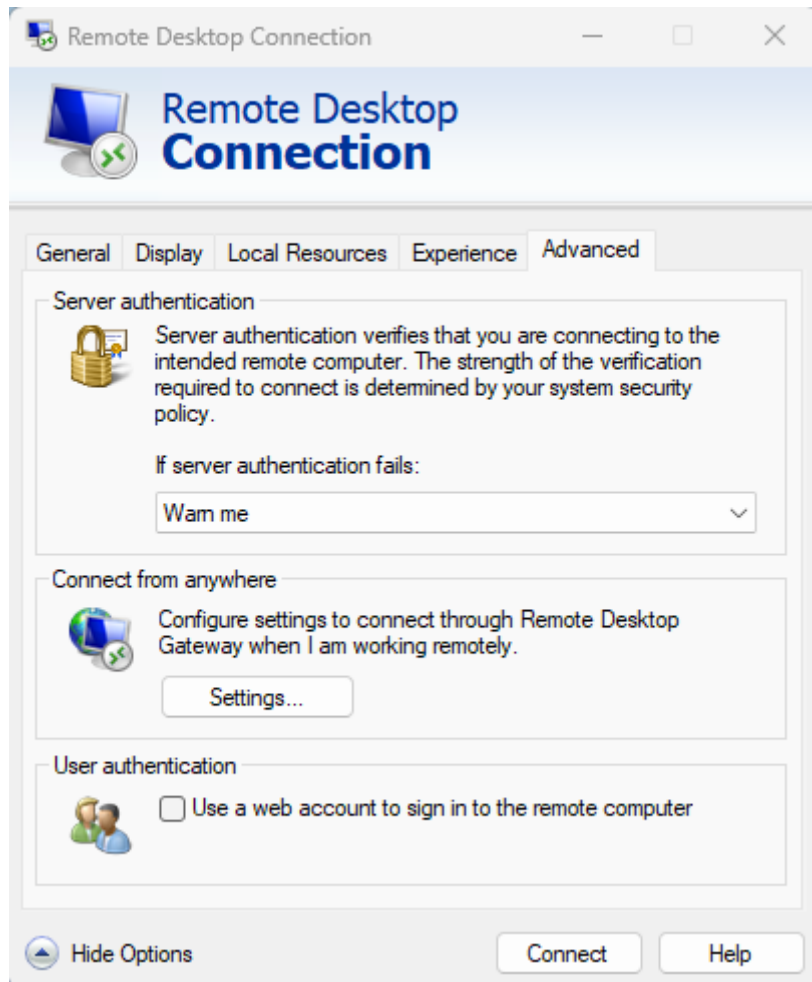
Remote Desktop Connection

Remote Desktop
Connection

General | Display | Local Resources | Experience | Advanced

Server authentication

Server authentication verifies that you are connecting to the intended remote computer. The strength of the verification required to connect is determined by your system security policy.

If server authentication fails:

Warn me

Connect from anywhere

Configure settings to connect through Remote Desktop Gateway when I am working remotely.

Settings...

User authentication

Use a web account to sign in to the remote computer

Hide Options

Connect

Help